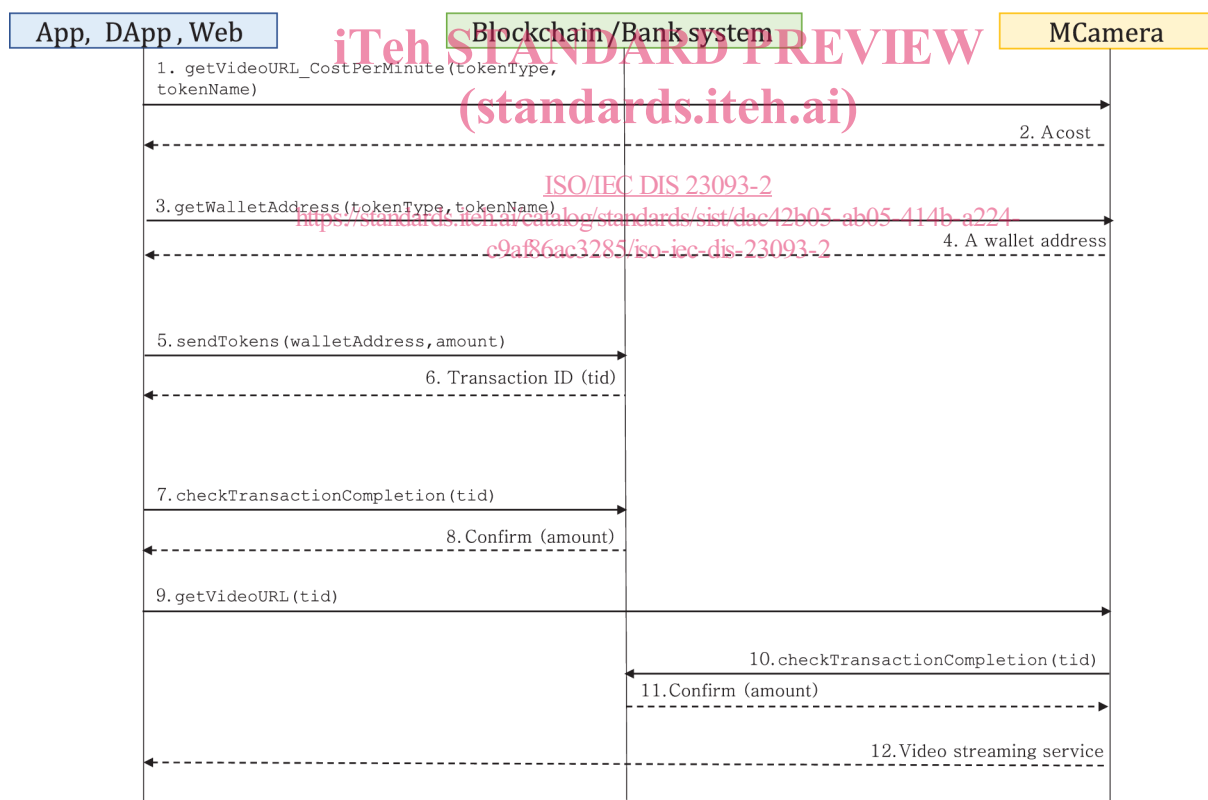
App, DApp, Web
Blockchain/Bank system
MCamera

iTeh STANDARD PREVIEW
(standards.iteh.ai)

1. getVideoURL_CostPerMinute(tokenType, tokenName)

2. Acost

ISO/IEC DIS 23093-2
https://standards.iteh.ai/catalog/standards/sist/dac42b05-ab05-414b-a224-c9af86ac3285/iso-iec-dis-23093-2

3.getWalletAddress(tokenType,tokenName)

4. A wallet address

5.sendTokens(walletAddress,amount)

6. Transaction ID (tid)

7.checkTransactionCompletion(tid)

8.Confirm (amount)

9.getVideoURL(tid)

10.checkTransactionCompletion(tid)

11.Confirm (amount)

12.Video streaming service